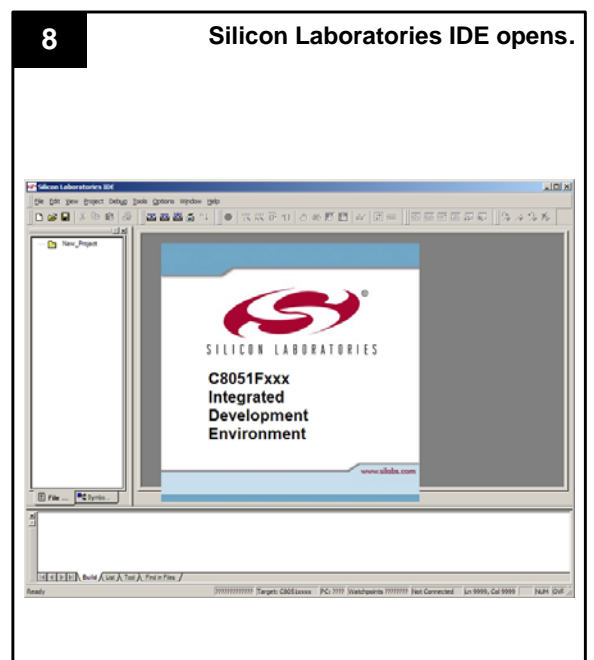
8

Silicon Laboratories IDE opens.

Silicon Laboratories IDE

File Edit View Project Debug Tools Options Window Help

New_Project

SILICON LABORATORIES

C8051Fxxx
Integrated
Development
Environment

www.silabs.com

File ... Symbs...

Build List Tool Find in Files

Ready

Target: C8051xxxx PC: ???? Watchpoints ??????? Not Connected Ln 9999, Col 9999 NUM OVR